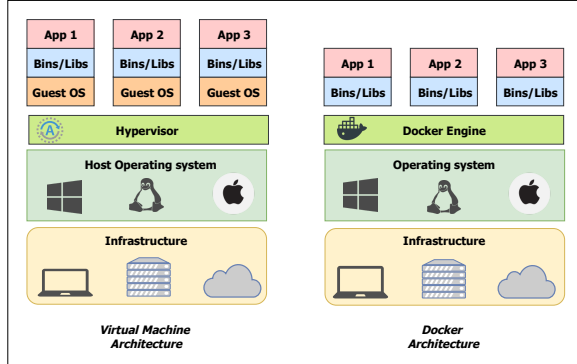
App 1
Bins/Libs
Guest OS

App 2
Bins/Libs
Guest OS

App 3
Bins/Libs
Guest OS

Hypervisor

Host Operating system

Infrastructure

Virtual Machine Architecture

App 1
Bins/Libs

App 2
Bins/Libs

App 3
Bins/Libs

Docker Engine

Operating system

Infrastructure

Docker Architecture